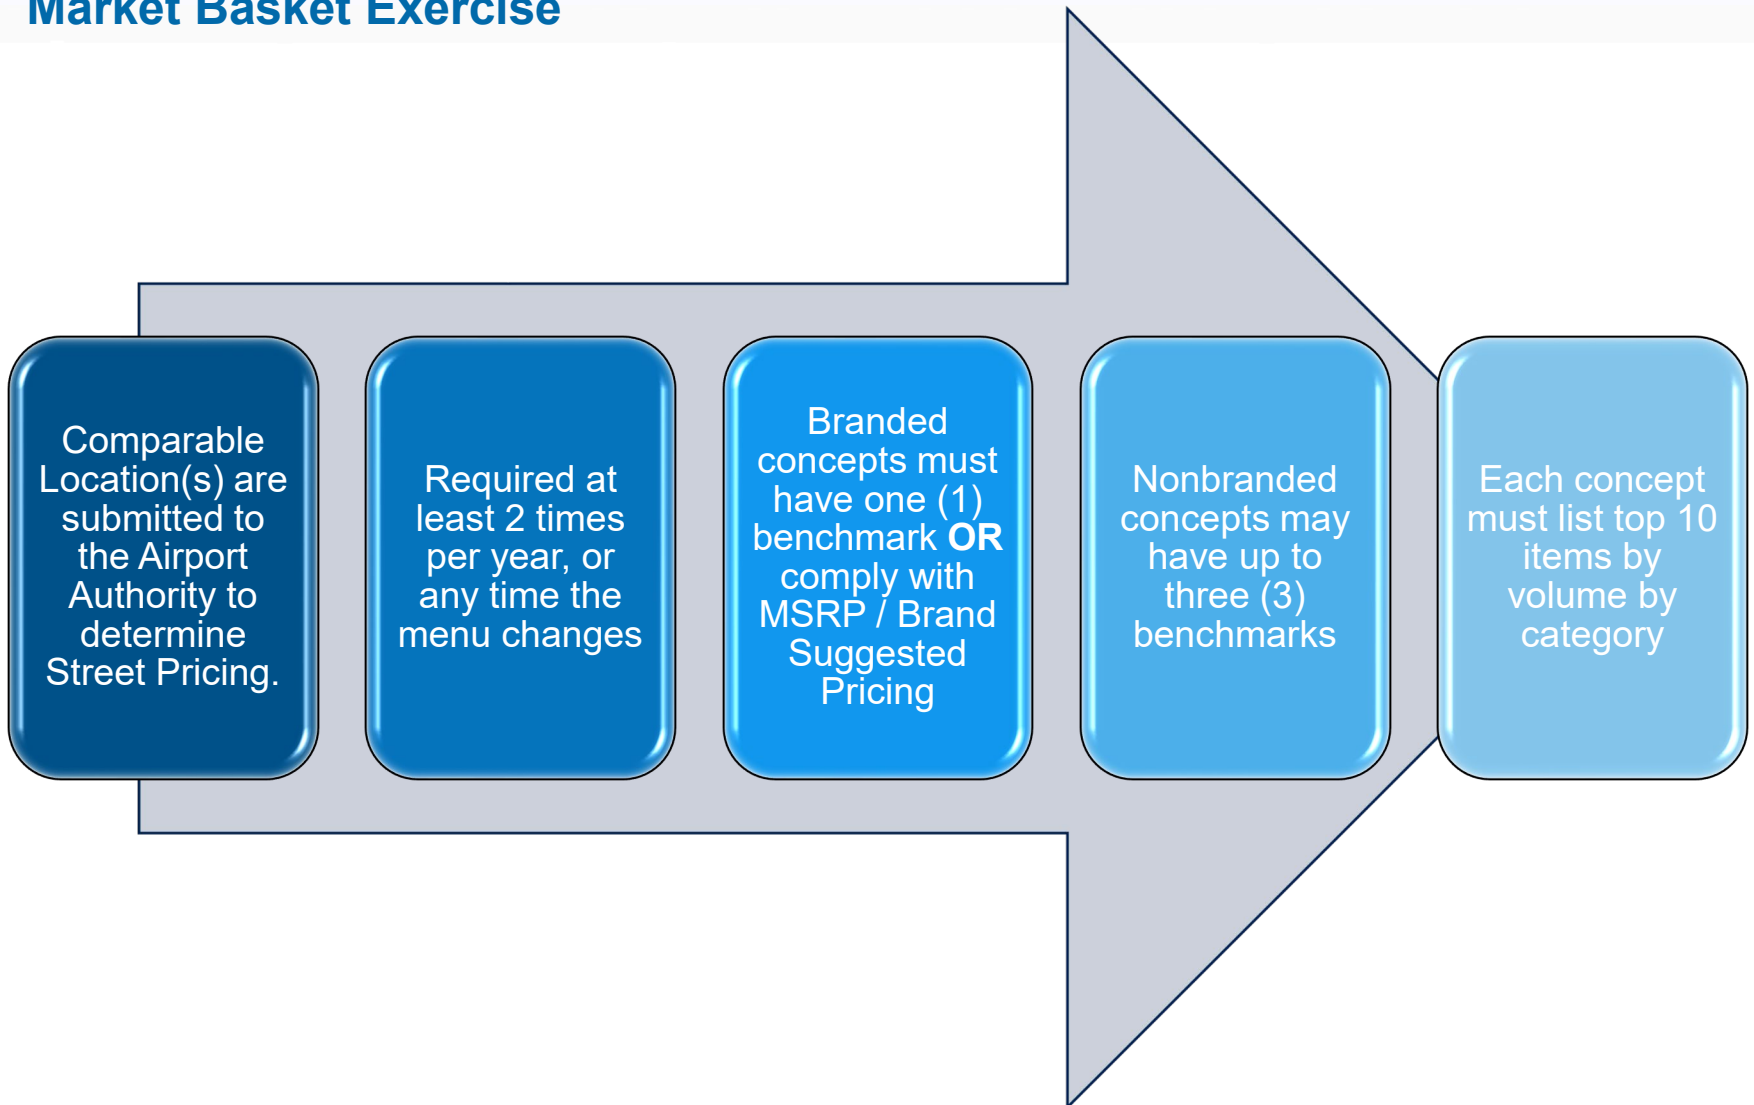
Market Basket Exercise

Comparable Location(s) are submitted to the Airport Authority to determine Street Pricing.

Required at least 2 times per year, or any time the menu changes

Branded concepts must have one (1) benchmark **OR** comply with MSRP / Brand Suggested Pricing

Nonbranded concepts may have up to three (3) benchmarks

Each concept must list top 10 items by volume by category